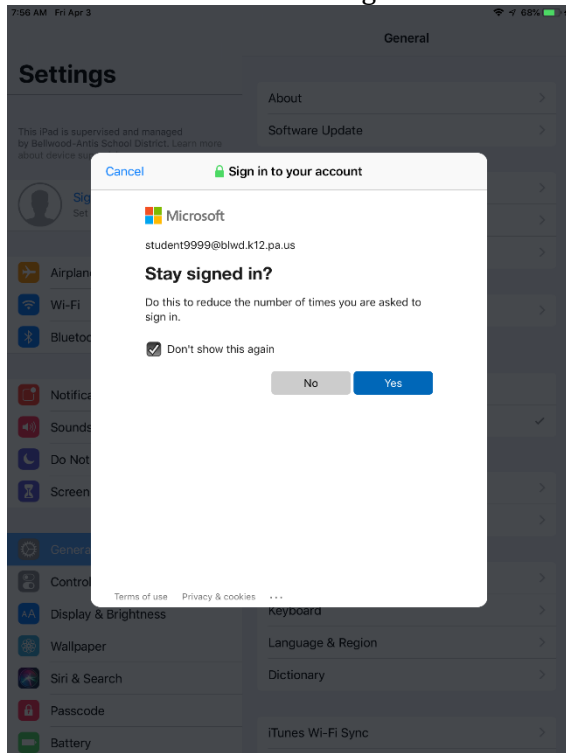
7:56 AM Fri Apr 3

68%

General

Settings

This iPad is supervised and managed by Bellwood-Antis School District. Learn more about device s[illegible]

About

Software Update

Cancel

Sign in to your account

Microsoft

student9999@blwd.k12.pa.us

Stay signed in?

Do this to reduce the number of times you are asked to sign in.

Don't show this again

No

Yes

Terms of use Privacy & cookies ...

Sig

Set

Airplan

Wi-Fi

Blueto

Notific

Sounds

Do Not

Screen

Genera

Control

Display & Brightness

Wallpaper

Siri & Search

Passcode

Battery

Keyboard

Language & Region

Dictionary

iTunes Wi-Fi Sync